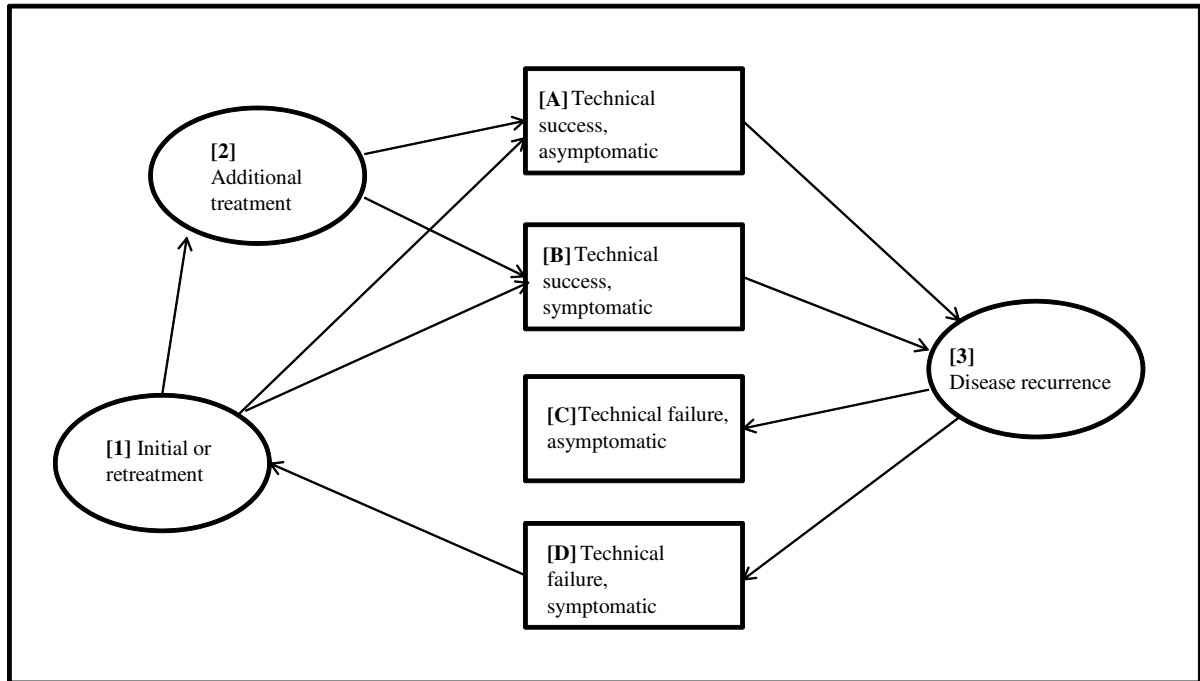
[2] Additional treatment

[A] Technical success, asymptomatic

[B] Technical success, symptomatic

[3] Disease recurrence

[C] Technical failure, asymptomatic

[1] Initial or retreatment

[D] Technical failure, symptomatic